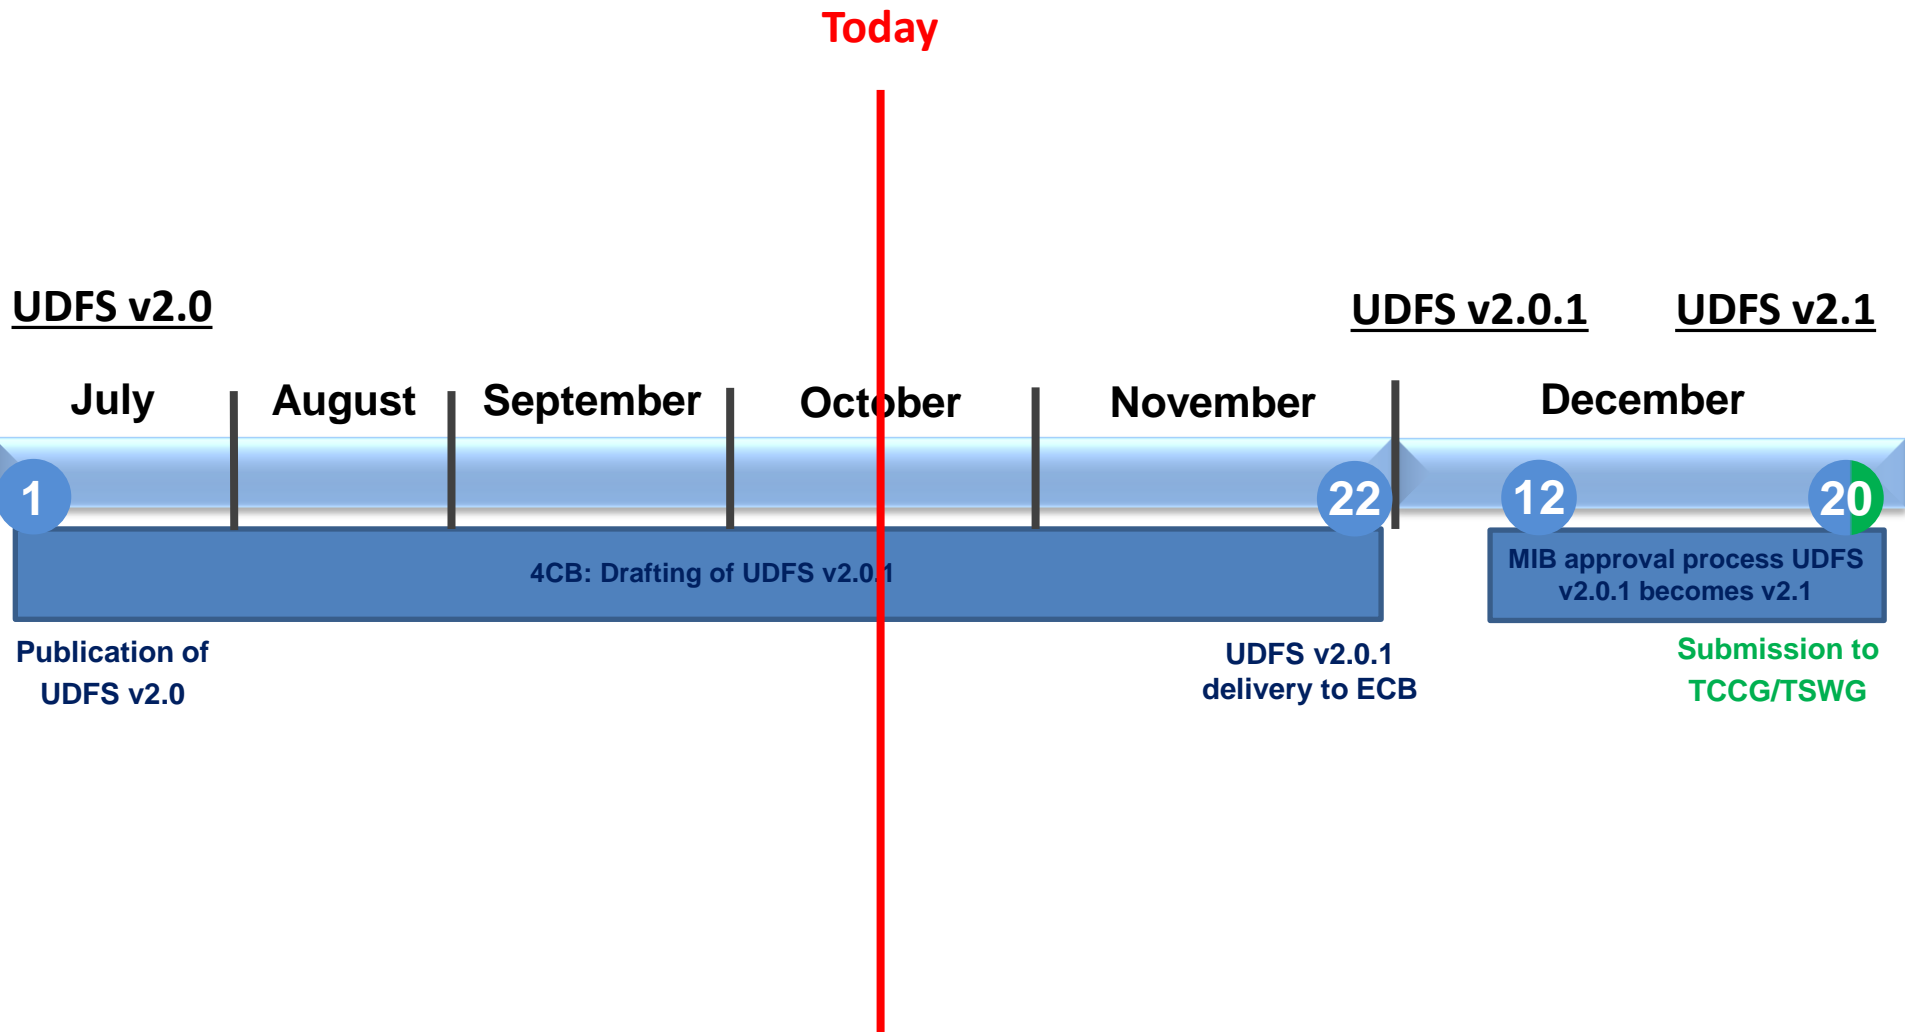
Today

UDFS v2.0

UDFS v2.0.1

UDFS v2.1

July

August

September

October

November

December

1

22

12

20

4CB: Drafting of UDFS v2.0.1

MIB approval process UDFS v2.0.1 becomes v2.1

Publication of UDFS v2.0

UDFS v2.0.1 delivery to ECB

Submission to TCCG/TSWG